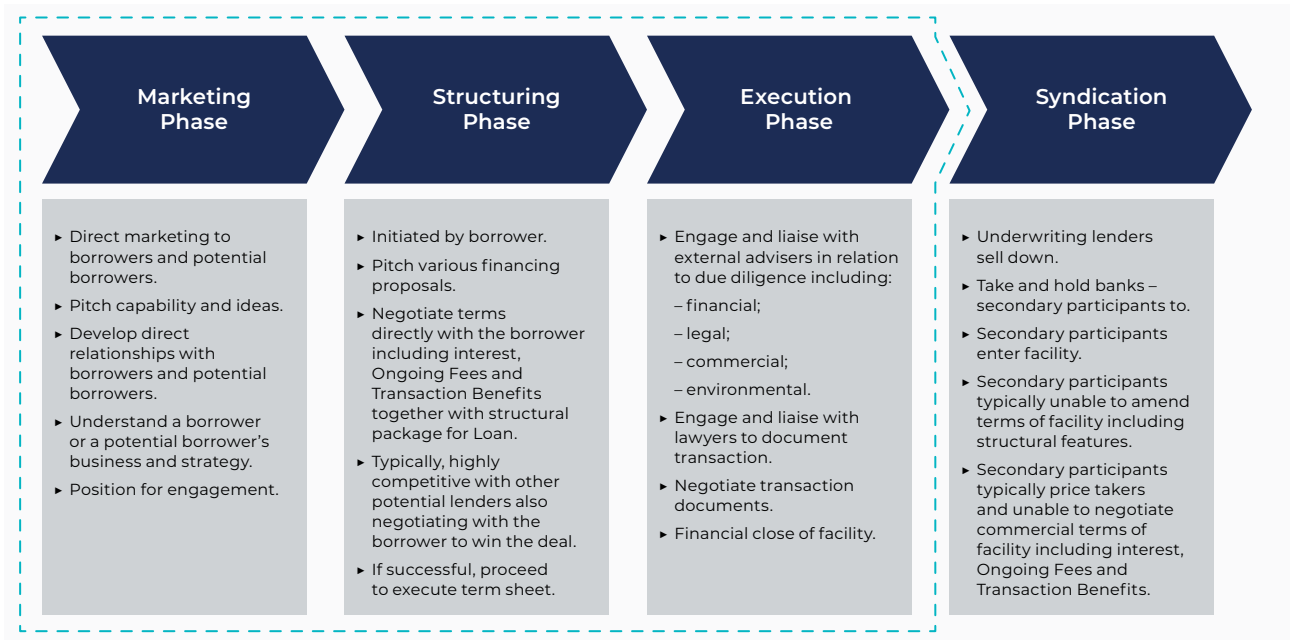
Marketing Phase

▸ Direct marketing to borrowers and potential borrowers.
▸ Pitch capability and ideas.
▸ Develop direct relationships with borrowers and potential borrowers.
▸ Understand a borrower or a potential borrower's business and strategy.
▸ Position for engagement.

Structuring Phase

▸ Initiated by borrower.
▸ Pitch various financing proposals.
▸ Negotiate terms directly with the borrower including interest, Ongoing Fees and Transaction Benefits together with structural package for Loan.
▸ Typically, highly competitive with other potential lenders also negotiating with the borrower to win the deal.
▸ If successful, proceed to execute term sheet.

Execution Phase

▸ Engage and liaise with external advisers in relation to due diligence including:
– financial;
– legal;
– commercial;
– environmental.
▸ Engage and liaise with lawyers to document transaction.
▸ Negotiate transaction documents.
▸ Financial close of facility.

Syndication Phase

▸ Underwriting lenders sell down.
▸ Take and hold banks – secondary participants to.
▸ Secondary participants enter facility.
▸ Secondary participants typically unable to amend terms of facility including structural features.
▸ Secondary participants typically price takers and unable to negotiate commercial terms of facility including interest, Ongoing Fees and Transaction Benefits.